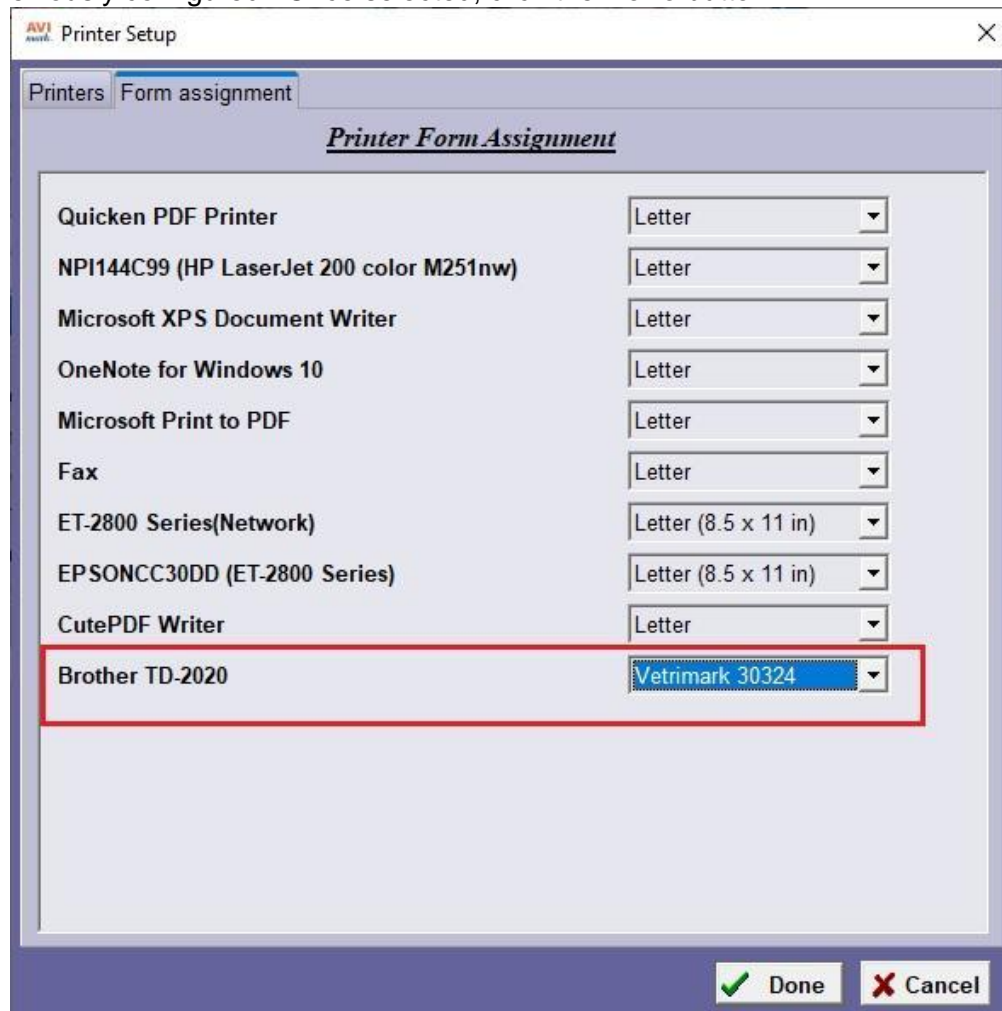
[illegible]

AVI Printer Setup

×

Printers | Form assignment

Printer Form Assignment

| | |
|---|---|
| Quicken PDF Printer | Letter |
| NPI144C99 (HP LaserJet 200 color M251nw) | Letter |
| Microsoft XPS Document Writer | Letter |
| OneNote for Windows 10 | Letter |
| Microsoft Print to PDF | Letter |
| Fax | Letter |
| ET-2800 Series(Network) | Letter (8.5 x 11 in) |
| EPSONCC30DD (ET-2800 Series) | Letter (8.5 x 11 in) |
| CutePDF Writer | Letter |
| Brother TD-2020 | Vetrimark 30324 |

Done

Cancel